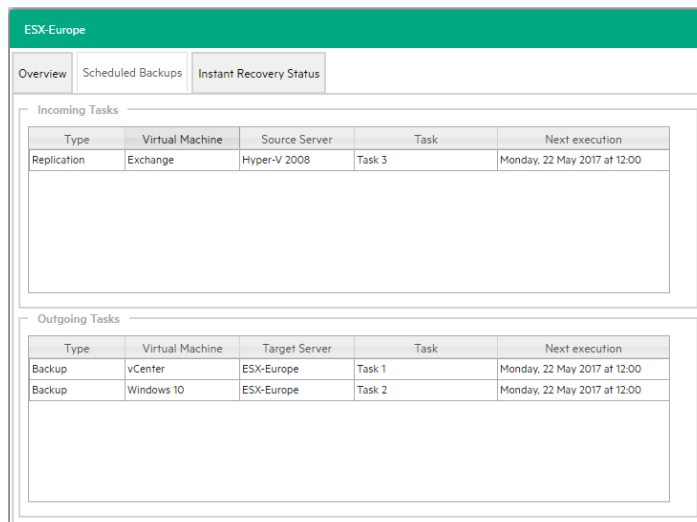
ESX-Europe

Overview | Scheduled Backups | Instant Recovery Status

Incoming Tasks

| Type | Virtual Machine | Source Server | Task | Next execution |
|---|---|---|---|---|
| Replication | Exchange | Hyper-V 2008 | Task 3 | Monday, 22 May 2017 at 12:00 |

Outgoing Tasks

| Type | Virtual Machine | Target Server | Task | Next execution |
|---|---|---|---|---|
| Backup | vCenter | ESX-Europe | Task 1 | Monday, 22 May 2017 at 12:00 |
| Backup | Windows 10 | ESX-Europe | Task 2 | Monday, 22 May 2017 at 12:00 |